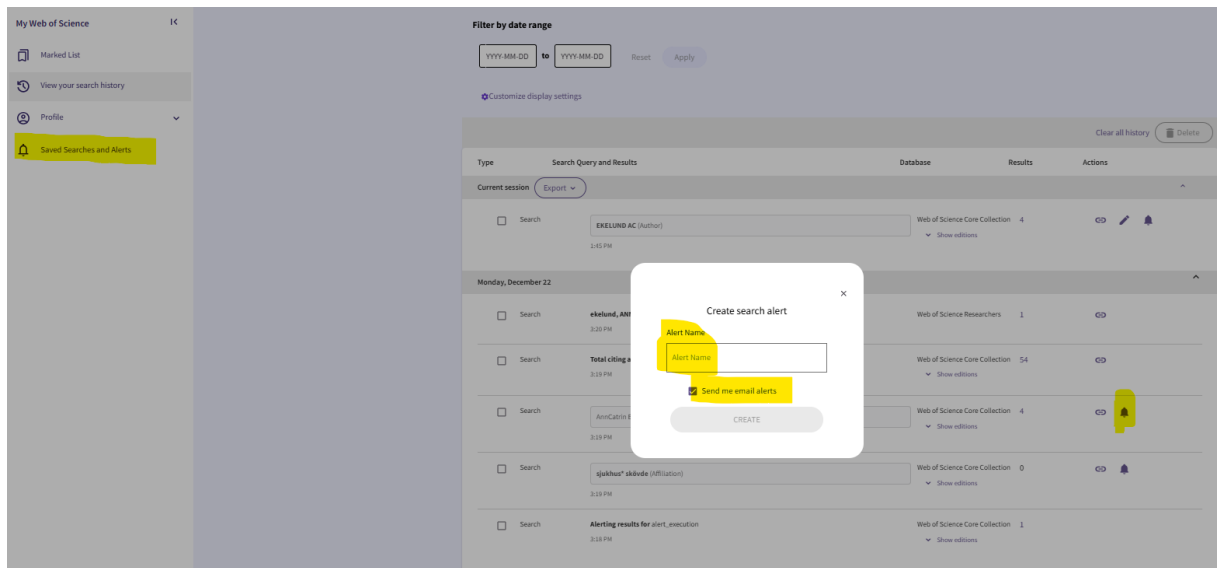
My Web of Science

Marked List

View your search history

Profile

Saved Searches and Alerts

Filter by date range

YYYY-MM-DD to YYYY-MM-DD Reset Apply

Customize display settings

Clear all history Delete

| Type | Search Query and Results | Database | Results | Actions |
|---|---|---|---|---|
| Current session | Export | | | |
| Search | EKELUND AC (Author) 1:45 PM | Web of Science Core Collection Show editions | 4 | |
| Monday, December 22 | | | | |
| Search | ekelund, ANN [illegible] 3:20 PM | Web of Science Researchers | 1 | |
| Search | Total citing a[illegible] 3:19 PM | Web of Science Core Collection Show editions | 54 | |
| Search | AnnCatrin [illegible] 3:19 PM | Web of Science Core Collection Show editions | 4 | |
| Search | sjukhus* skövde (Affiliation) 3:19 PM | Web of Science Core Collection Show editions | 0 | |
| Search | Alerting results for alert_execution 3:18 PM | Web of Science Core Collection Show editions | 1 | |

Create search alert

Alert Name

Alert Name

Send me email alerts

CREATE